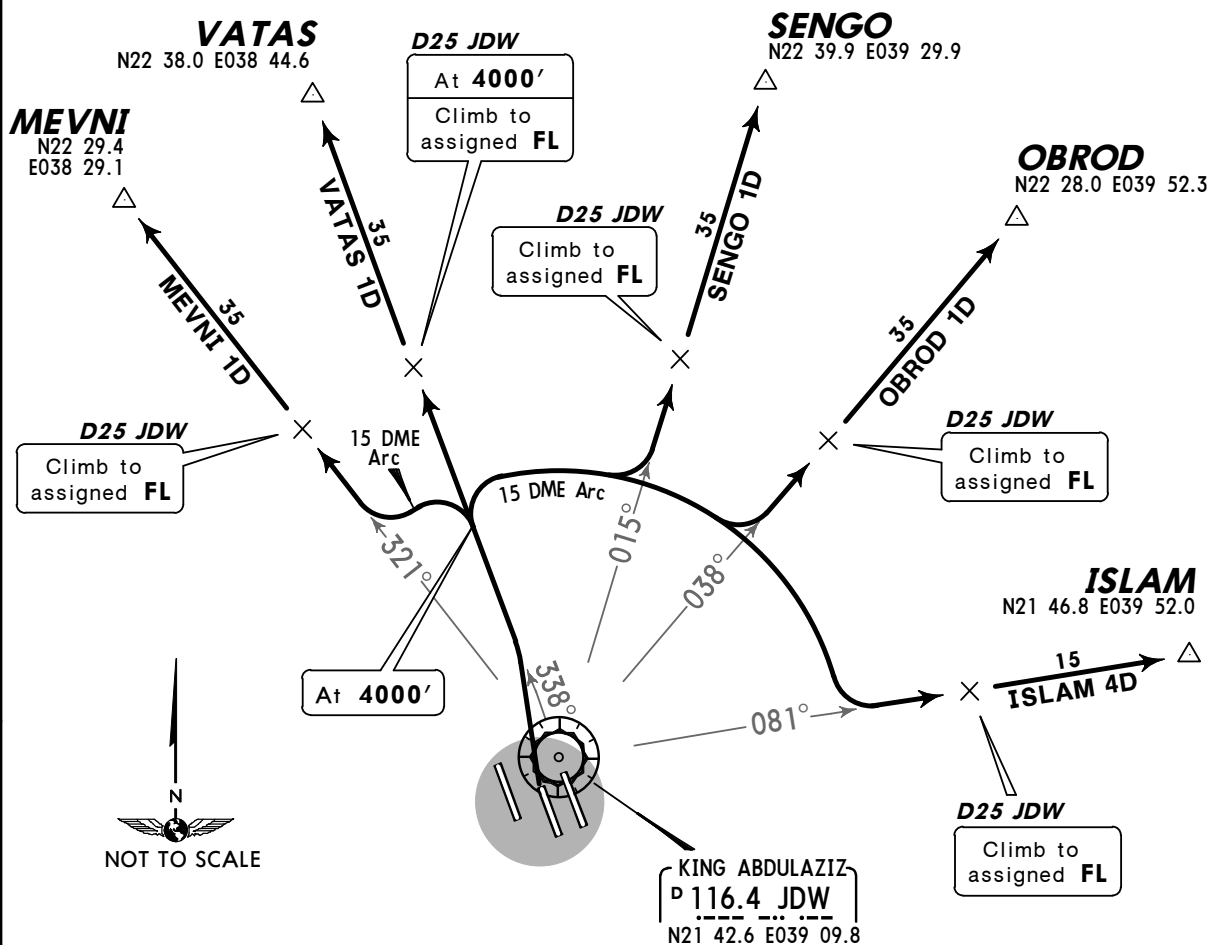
VATAS
N22 38.0 E038 44.6

D25 JDW
At 4000′
Climb to assigned FL

SENGO
N22 39.9 E039 29.9

MEVNI
N22 29.4
E038 29.1

OBROD
N22 28.0 E039 52.3

35
VATAS 1D

D25 JDW
Climb to assigned FL

35
SENGO 1D

35
MEVNI 1D

35
OBROD 1D

D25 JDW
Climb to assigned FL

15 DME Arc

D25 JDW
Climb to assigned FL

15 DME Arc

321°

015°

038°

ISLAM
N21 46.8 E039 52.0

15
ISLAM 4D

338°

At 4000′

081°

N
NOT TO SCALE

D25 JDW
Climb to assigned FL

KING ABDULAZIZ
D 116.4 JDW
N21 42.6 E039 09.8